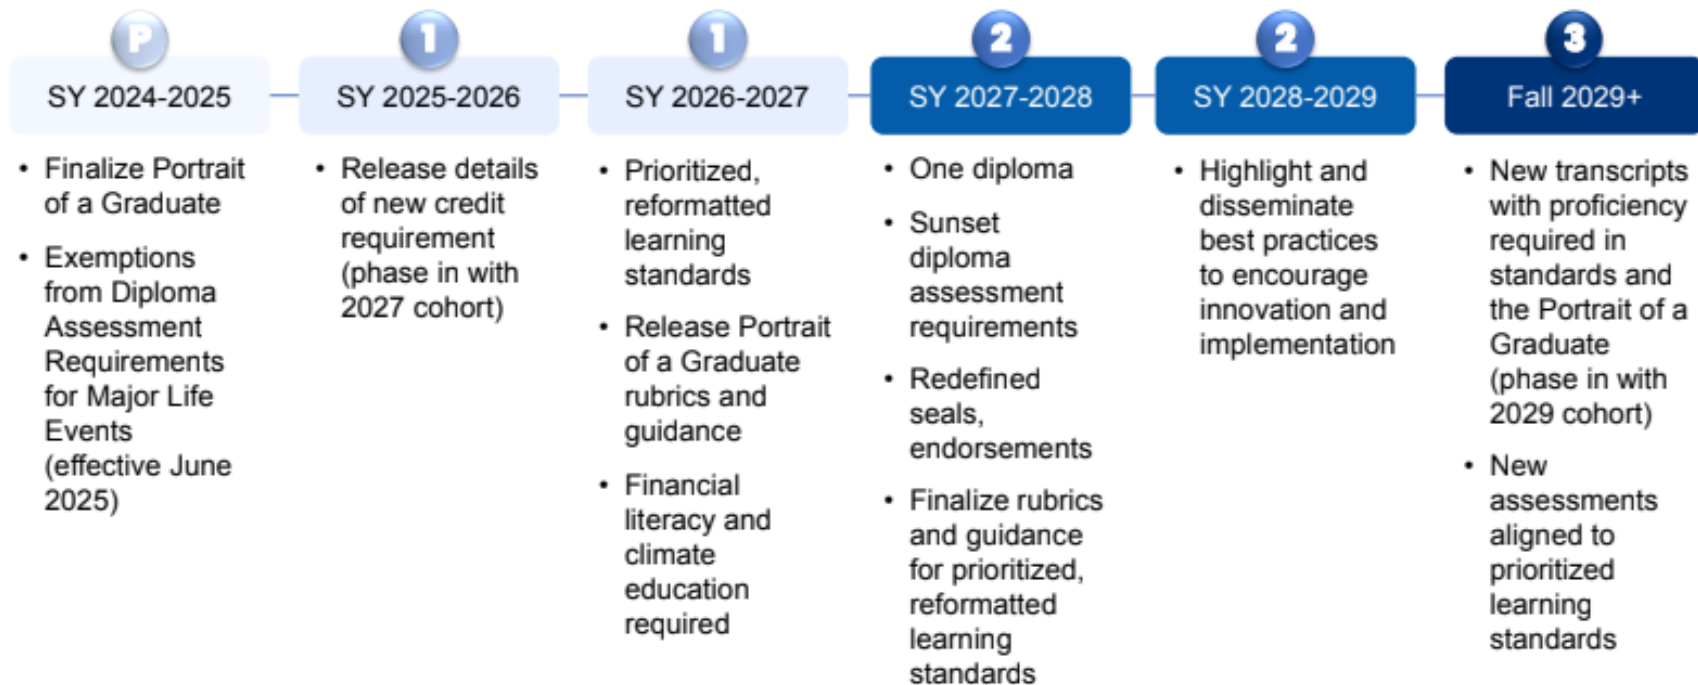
P
SY 2024-2025
• Finalize Portrait of a Graduate
• Exemptions from Diploma Assessment Requirements for Major Life Events (effective June 2025)

1
SY 2025-2026
• Release details of new credit requirement (phase in with 2027 cohort)

1
SY 2026-2027
• Prioritized, reformatted learning standards
• Release Portrait of a Graduate rubrics and guidance
• Financial literacy and climate education required

2
SY 2027-2028
• One diploma
• Sunset diploma assessment requirements
• Redefined seals, endorsements
• Finalize rubrics and guidance for prioritized, reformatted learning standards

2
SY 2028-2029
• Highlight and disseminate best practices to encourage innovation and implementation

3
Fall 2029+
• New transcripts with proficiency required in standards and the Portrait of a Graduate (phase in with 2029 cohort)
• New assessments aligned to prioritized learning standards